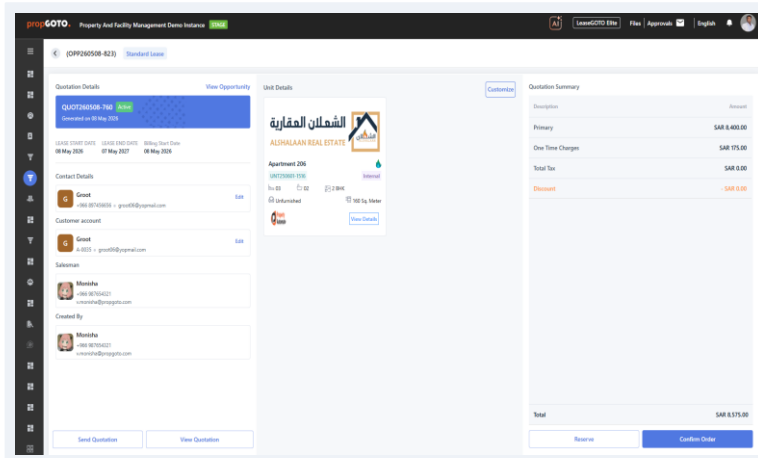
propGOTO. Property And Facility Management Demo Instance STAGE

LeaseGOTO Elite | Files | Approvals | English

(OPP260508-823) Standard Lease

Quotation Details
View Opportunity

QUOT260508-760 Active
Generated on 08 May 2026

LEASE START DATE 08 May 2026
LEASE END DATE 07 May 2027
Billing Start Date 08 May 2026

Contact Details

Groot
+966 897456656 • groot06@yopmail.com
Edit

Customer account

Groot
A-0035 • groot06@yopmail.com
Edit

Salesman

Monisha
+966 987654321
s.monisha@propgoto.com

Created By

Monisha
+966 987654321
s.monisha@propgoto.com

Send Quotation
View Quotation

Unit Details
Customize

الشملان العقارية
ALSHALAAN REAL ESTATE

Apartment 206
UNIT250601-1516
Internal
03 02 2 BHK
Unfurnished
160 Sq. Meter
View Details

Quotation Summary

| Description | Amount |
|---|---|
| Primary | SAR 8,400.00 |
| One Time Charges | SAR 175.00 |
| Total Tax | SAR 0.00 |
| Discount | - SAR 0.00 |
| Total | SAR 8,575.00 |

Reserve
Confirm Order